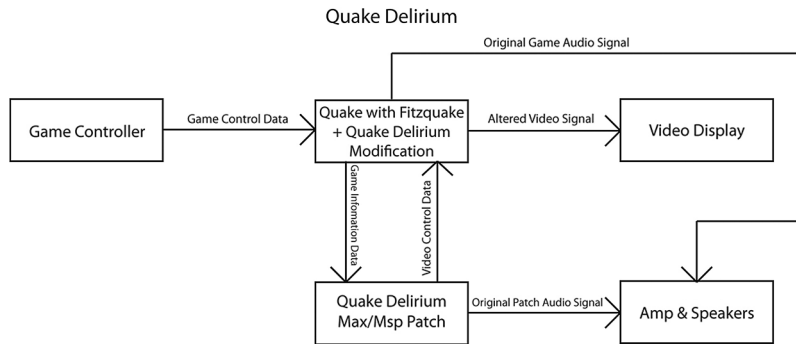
Quake Delirium

Original Game Audio Signal

Game Controller

Game Control Data

Quake with Fitzquake + Quake Delirium Modification

Altered Video Signal

Video Display

Game Information Data

Video Control Data

Quake Delirium Max/Msp Patch

Original Patch Audio Signal

Amp & Speakers